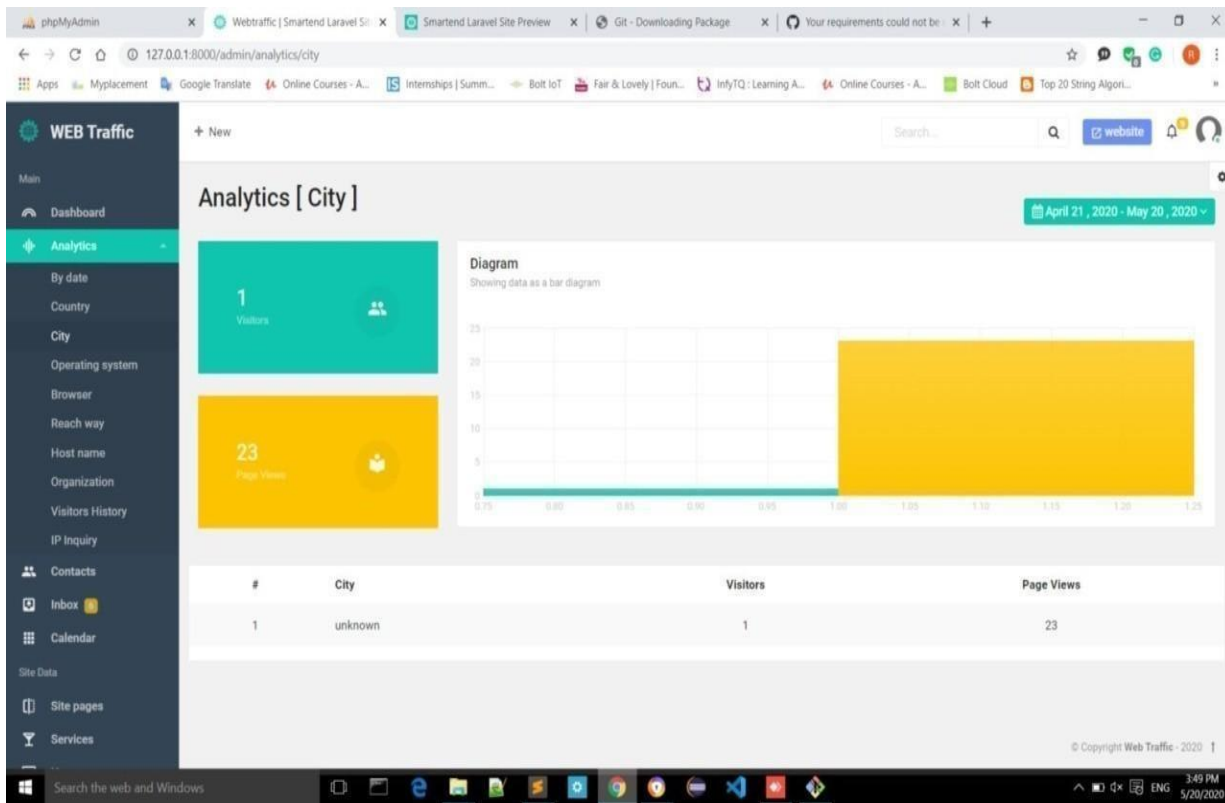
phpMyAdmin | Webtraffic | Smartend Laravel Si | Smartend Laravel Site Preview | Git - Downloading Package | Your requirements could not be

127.0.0.1:8000/admin/analytics/city

Apps | Myplacement | Google Translate | Online Courses - A... | Internships | Summ... | Bolt IoT | Fair & Lovely | Foun... | InfyTQ : Learning A... | Online Courses - A... | Bolt Cloud | Top 20 String Algori...

WEB Traffic

+ New

Search...

website

Main

Dashboard

Analytics

By date

Country

City

Operating system

Browser

Reach way

Host name

Organization

Visitors History

IP Inquiry

Contacts

Inbox

Calendar

Site Data

Site pages

Services

Analytics [ City ]

April 21 , 2020 - May 20 , 2020

1
Visitors

23
Page Views

Diagram
Showing data as a bar diagram

25
20
15
10
5
0
0.75 0.80 0.85 0.90 0.95 1.00 1.05 1.10 1.15 1.20 1.25

| # | City | Visitors | Page Views |
|---|---|---|---|
| 1 | unknown | 1 | 23 |

© Copyright Web Traffic - 2020

Search the web and Windows

3:49 PM
5/20/2020
ENG